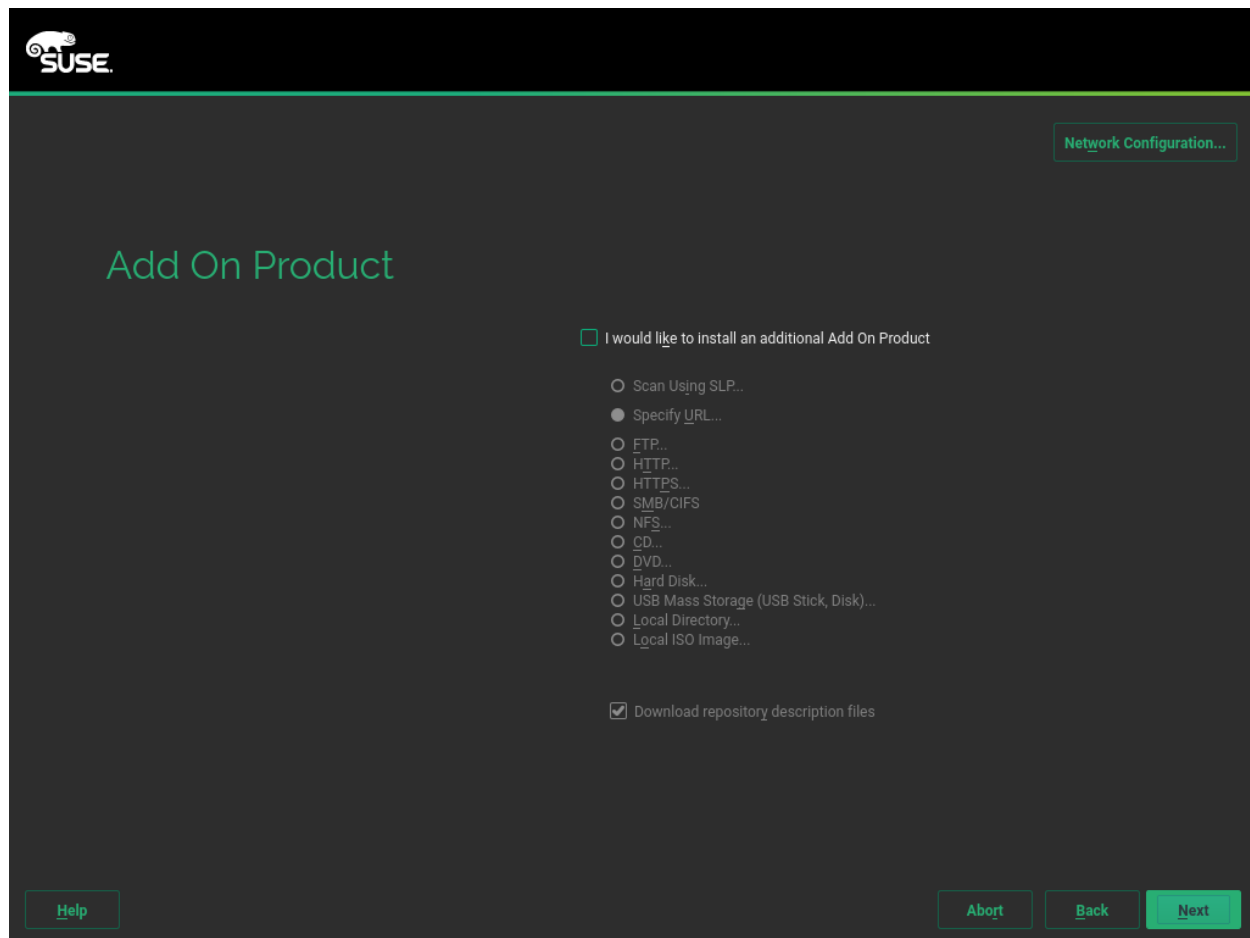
SUSE.

Network Configuration...

Add On Product

I would like to install an additional Add On Product

Scan Using SLP...
Specify URL...
FTP...
HTTP...
HTTPS...
SMB/CIFS
NFS...
CD...
DVD...
Hard Disk...
USB Mass Storage (USB Stick, Disk)...
Local Directory...
Local ISO Image...

Download repository description files

Help
Abort
Back
Next